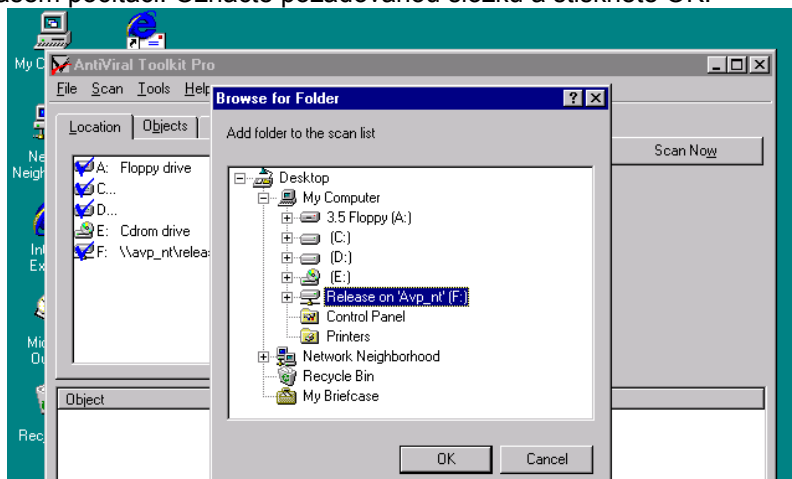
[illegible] počítači. Označte požadovanou složku a stiskněte OK.

My C

AntiViral Toolkit Pro

File Scan Tools Help

Location Objects

A: Floppy drive
C...
D...
E: Cdrom drive
F: \\avp_nt\releas

Object

Ne Neigh

In Ex

Mi Ou

Rec

Scan Now

Browse for Folder

Add folder to the scan list

Desktop
My Computer
3.5 Floppy (A:)
(C:)
(D:)
(E:)
Release on 'Avp_nt' (F:)
Control Panel
Printers
Network Neighborhood
Recycle Bin
My Briefcase

OK
Cancel